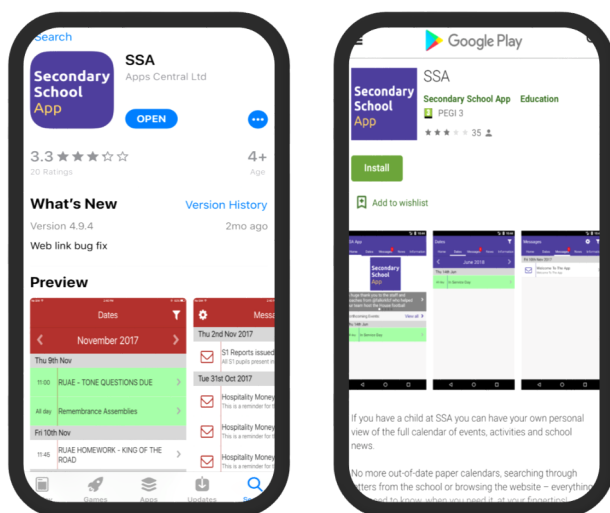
Search

Secondary School App

SSA

Apps Central Ltd

OPEN

3.3 ★★★☆☆

20 Ratings

4+

Age

What's New

Version History

Version 4.9.4

2mo ago

Web link bug fix

Preview

Dates

November 2017

Thu 9th Nov

11:00 RUAE - TONE QUESTIONS DUE

All day Remembrance Assemblies

Fri 10th Nov

11:45 RUAE HOMEWORK - KING OF THE ROAD

Messa

Thu 2nd Nov 2017

S1 Reports issued

All S1 pupils present

Tue 31st Oct 2017

Hospitality Money

This is a reminder for

Hospitality Money

This is a reminder for

Hospitality Money

This is a reminder for

Games

Apps

Updates

Se

Google Play

Secondary School App

SSA

Secondary School App Education

PEGI 3

35

Install

Add to wishlist

SSA App

Secondary School App

Dates

June 2018

Thu 14th Jun

All day In Service Day

Messages

Welcome To The App

If you have a child at SSA you can have your own personal view of the full calendar of events, activities and school news.

No more out-of-date paper calendars, searching through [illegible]tters from the school or browsing the website – everything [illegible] need to know, when you need it, at your fingertips!